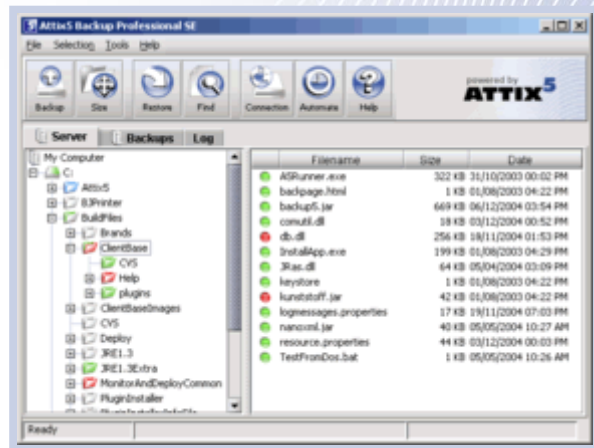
Attix5 Backup Professional SE

File Selection Tools Help

Backup Size Restore Find Connection Automate Help

powered by ATTIX5

Server Backups Log

My Computer
C:
Attix5
BJPrinter
BuildFiles
Brands
ClientBase
CVS
Help
plugins
ClientBaseImages
CVS
Deploy
JRE1.3
JRE1.3Extra
MonitorAndDeployCommon
PluginInstaller
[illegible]

| Filename | Size | Date |
|---|---|---|
| ASRunner.exe | 322 KB | 31/10/2003 00:02 PM |
| backpage.html | 1 KB | 01/08/2003 04:22 PM |
| backup5.jar | 669 KB | 06/12/2004 03:54 PM |
| comutil.dll | 18 KB | 03/12/2004 00:52 PM |
| db.dll | 256 KB | 18/11/2004 01:53 PM |
| InstallApp.exe | 199 KB | 01/08/2003 04:29 PM |
| JRas.dll | 64 KB | 05/04/2004 03:09 PM |
| keystore | 1 KB | 01/08/2003 04:22 PM |
| kunststoff.jar | 42 KB | 01/08/2003 04:22 PM |
| logmessages.properties | 17 KB | 19/11/2004 07:03 PM |
| nanoxml.jar | 40 KB | 05/05/2004 10:27 AM |
| resource.properties | 44 KB | 03/12/2004 00:03 PM |
| TestFromDos.bat | 1 KB | 05/05/2004 10:26 AM |

Ready